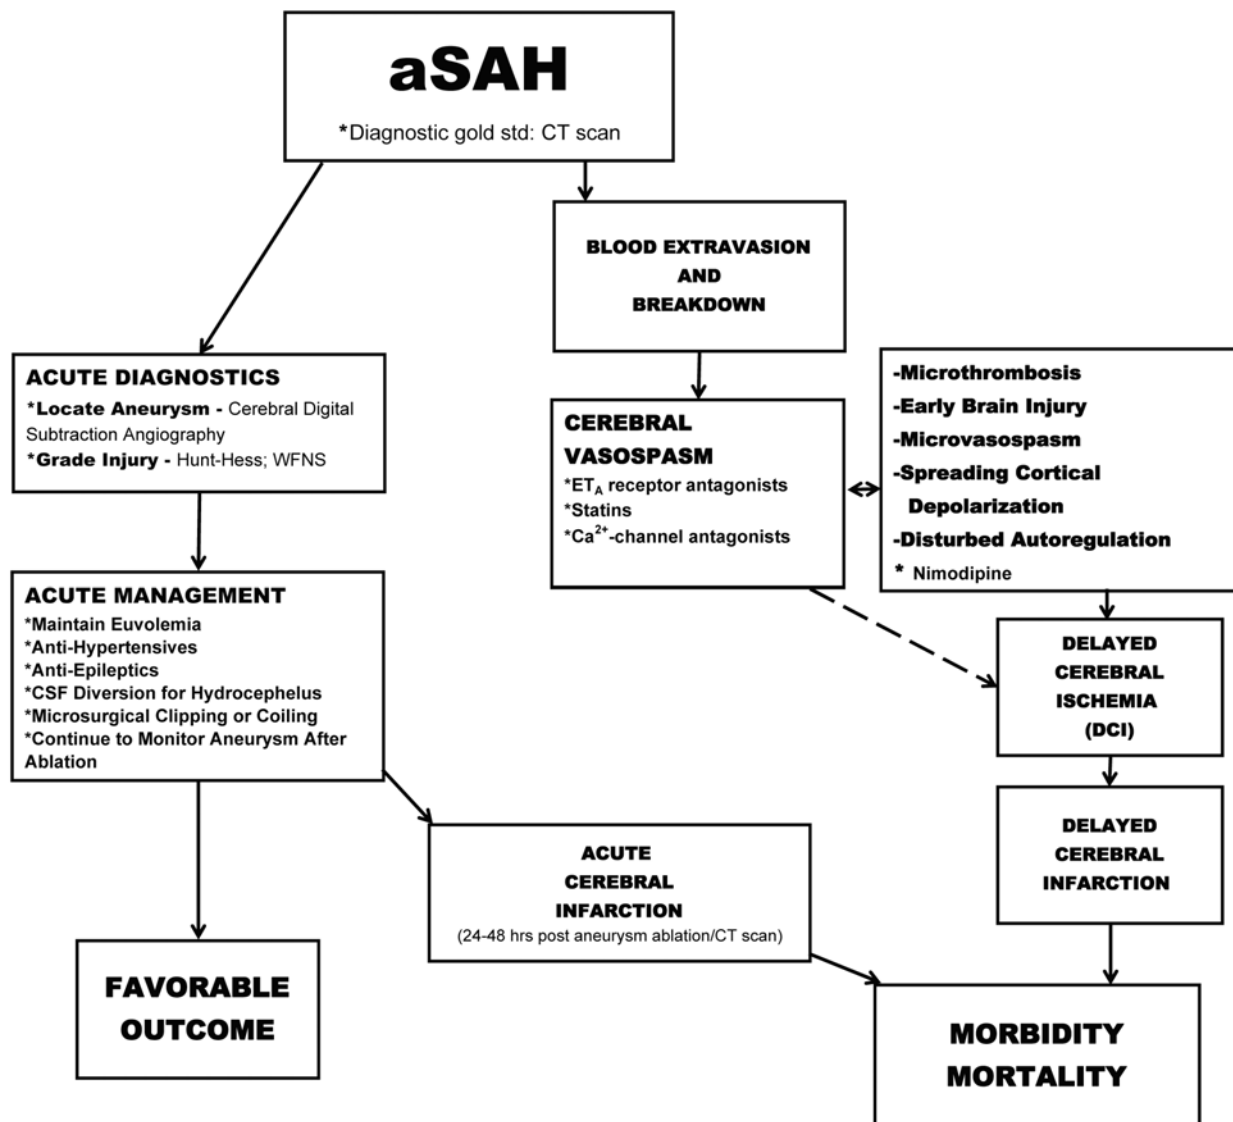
aSAH

*Diagnostic gold std: CT scan

BLOOD EXTRAVASION AND BREAKDOWN

ACUTE DIAGNOSTICS
*Locate Aneurysm - Cerebral Digital Subtraction Angiography
*Grade Injury - Hunt-Hess; WFNS

CEREBRAL VASOSPASM
*$ET_A$ receptor antagonists
*Statins
*$Ca^{2+}$-channel antagonists

-Microthrombosis
-Early Brain Injury
-Microvasospasm
-Spreading Cortical Depolarization
-Disturbed Autoregulation
* Nimodipine

ACUTE MANAGEMENT
*Maintain Euvolemia
*Anti-Hypertensives
*Anti-Epileptics
*CSF Diversion for Hydrocephelus
*Microsurgical Clipping or Coiling
*Continue to Monitor Aneurysm After Ablation

DELAYED CEREBRAL ISCHEMIA (DCI)

DELAYED CEREBRAL INFARCTION

ACUTE CEREBRAL INFARCTION
(24-48 hrs post aneurysm ablation/CT scan)

FAVORABLE OUTCOME

MORBIDITY MORTALITY